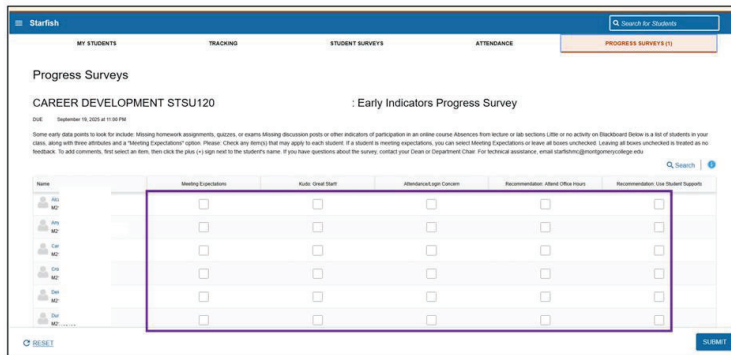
Starfish

Search for Students

MY STUDENTS | TRACKING | STUDENT SURVEYS | ATTENDANCE | PROGRESS SURVEYS (1)

Progress Surveys

CAREER DEVELOPMENT STSU120 : Early Indicators Progress Survey

DUE September 19, 2025 at 11:00 PM

Some early data points to look for include: Missing homework assignments, quizzes, or exams Missing discussion posts or other indicators of participation in an online course Absences from lecture or lab sections Little or no activity on Blackboard Below is a list of students in your class, along with three attributes and a "Meeting Expectations" option. Please: Check any item(s) that may apply to each student. If a student is meeting expectations, you can select Meeting Expectations or leave all boxes unchecked. Leaving all boxes unchecked is treated as no feedback. To add comments, first select an item, then click the plus (+) sign next to the student's name. If you have questions about the survey, contact your Dean or Department Chair. For technical assistance, email starfishmc@montgomerycollege.edu

Search

| Name | Meeting Expectations | Kudo: Great Start | Attendance/Login Concern | Recommendation: Attend Office Hours | Recommendation: Use Student Supports |
|---|---|---|---|---|---|
| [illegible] M2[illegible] | | | | | |
| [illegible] M2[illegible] | | | | | |
| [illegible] M2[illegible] | | | | | |
| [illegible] M2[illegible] | | | | | |
| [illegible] M2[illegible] | | | | | |
| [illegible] M2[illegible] | | | | | |

RESET

SUBMIT